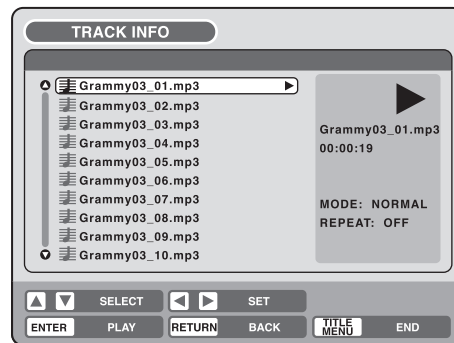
TRACK INFO

Grammy03_01.mp3
Grammy03_02.mp3
Grammy03_03.mp3
Grammy03_04.mp3
Grammy03_05.mp3
Grammy03_06.mp3
Grammy03_07.mp3
Grammy03_08.mp3
Grammy03_09.mp3
Grammy03_10.mp3

Grammy03_01.mp3
00:00:19

MODE: NORMAL
REPEAT: OFF

SELECT
SET
ENTER PLAY
RETURN BACK
TITLE MENU END